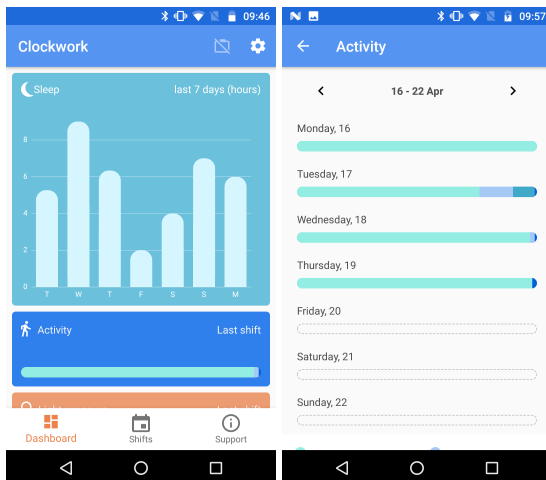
09:46

Clockwork

Sleep

last 7 days (hours)

8
6
4
2
0

T W T F S S M

Activity

Last shift

Dashboard

Shifts

Support

09:57

Activity

16 - 22 Apr

Monday, 16

Tuesday, 17

Wednesday, 18

Thursday, 19

Friday, 20

Saturday, 21

Sunday, 22